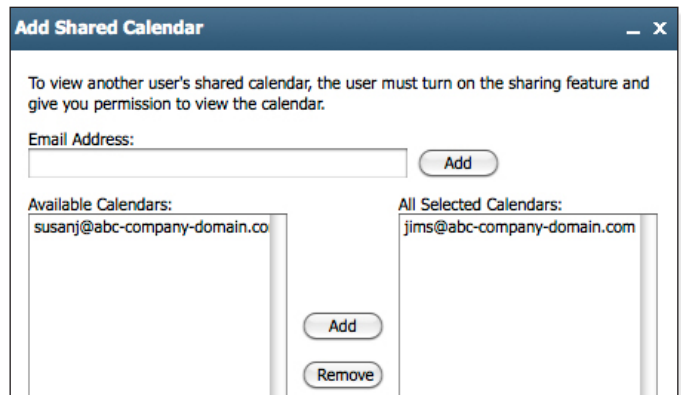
Add Shared Calendar

_ X

To view another user's shared calendar, the user must turn on the sharing feature and give you permission to view the calendar.

Email Address:

Add

Available Calendars:

susanj@abc-company-domain.co

All Selected Calendars:

jims@abc-company-domain.com

Add

Remove